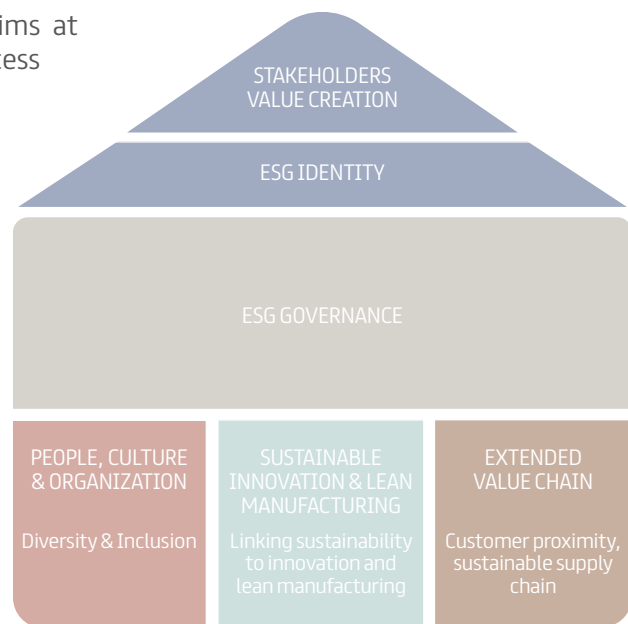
ims at
ess

STAKEHOLDERS VALUE CREATION

ESG IDENTITY

ESG GOVERNANCE

PEOPLE, CULTURE & ORGANIZATION

Diversity & Inclusion

SUSTAINABLE INNOVATION & LEAN MANUFACTURING

Linking sustainability to innovation and lean manufacturing

EXTENDED VALUE CHAIN

Customer proximity, sustainable supply chain